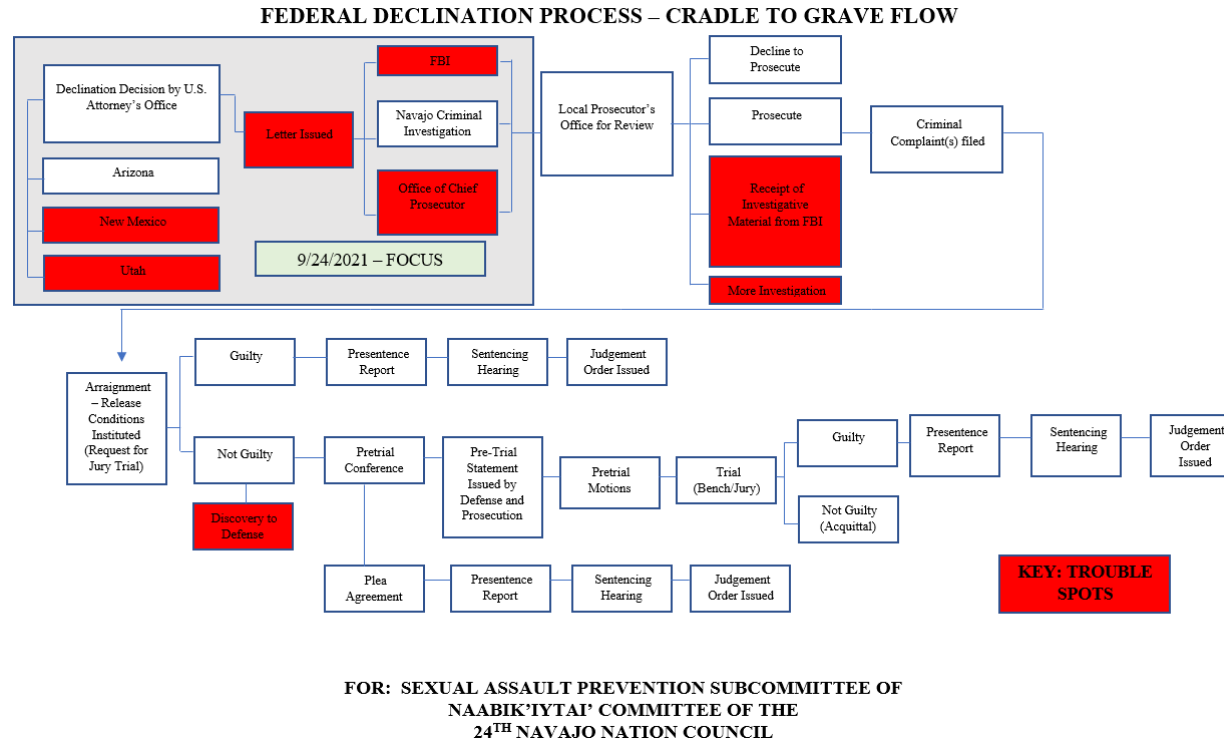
FEDERAL DECLINATION PROCESS – CRADLE TO GRAVE FLOW

Declination Decision by U.S. Attorney's Office

Arizona

New Mexico

Utah

Letter Issued

FBI

Navajo Criminal Investigation

Office of Chief Prosecutor

9/24/2021 – FOCUS

Local Prosecutor's Office for Review

Decline to Prosecute

Prosecute

Receipt of Investigative Material from FBI

More Investigation

Criminal Complaint(s) filed

Arraignment – Release Conditions Instituted (Request for Jury Trial)

Guilty

Presentence Report

Sentencing Hearing

Judgement Order Issued

Not Guilty

Discovery to Defense

Pretrial Conference

Pre-Trial Statement Issued by Defense and Prosecution

Pretrial Motions

Trial (Bench/Jury)

Guilty

Presentence Report

Sentencing Hearing

Judgement Order Issued

Not Guilty (Acquittal)

Plea Agreement

Presentence Report

Sentencing Hearing

Judgement Order Issued

KEY: TROUBLE SPOTS

FOR: SEXUAL ASSAULT PREVENTION SUBCOMMITTEE OF NAABIK'IYTAI' COMMITTEE OF THE $24^{TH}$ NAVAJO NATION COUNCIL